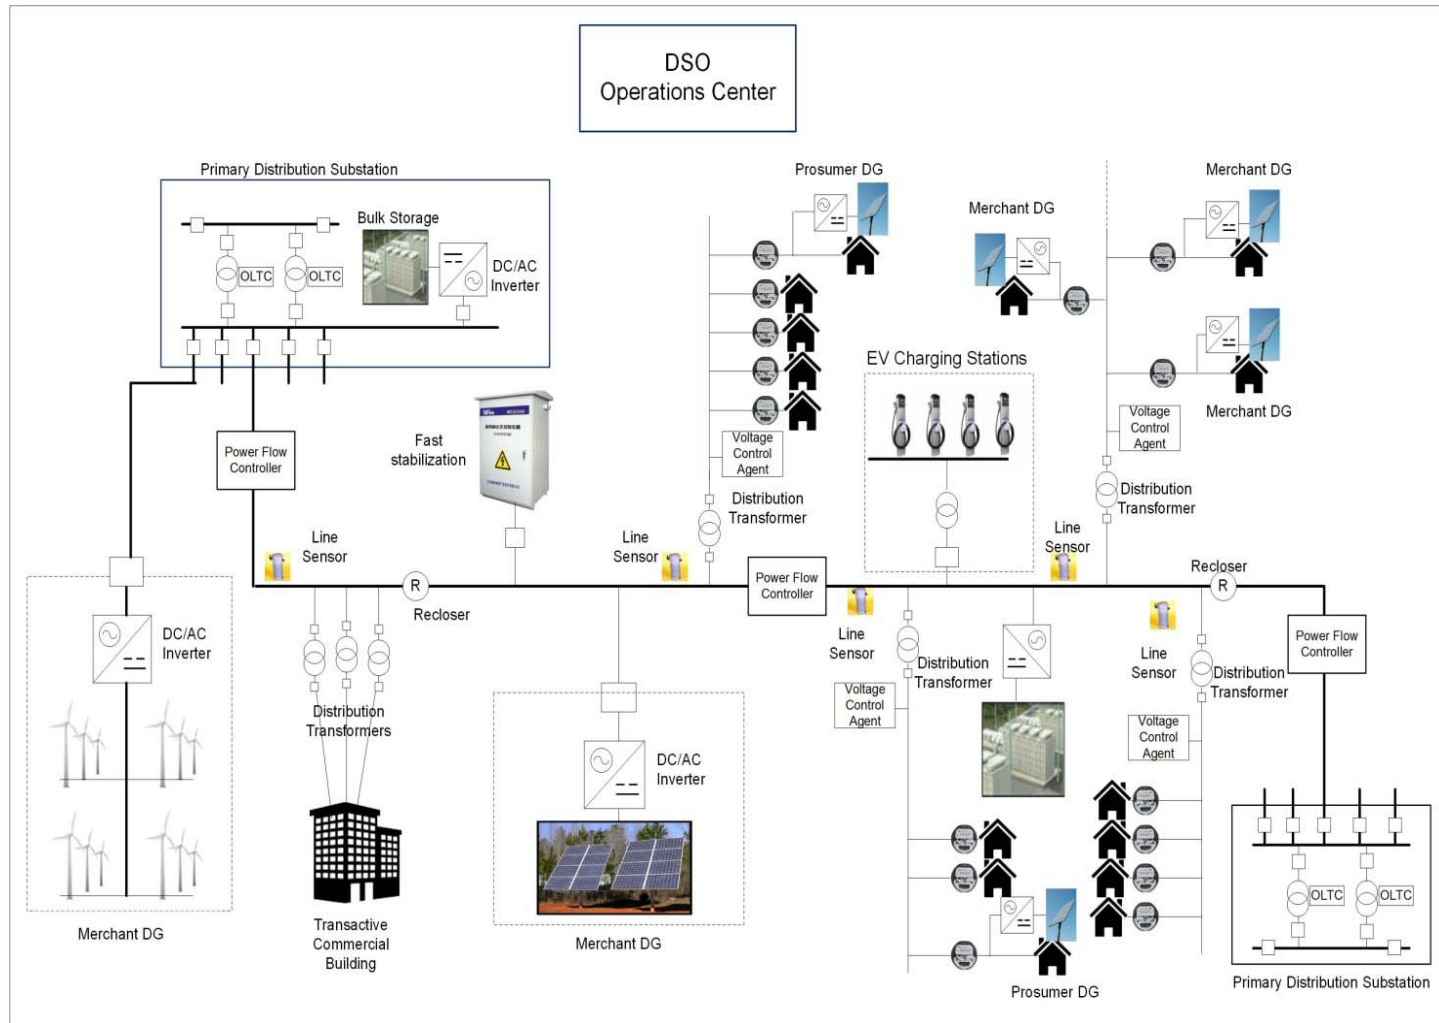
DSO
Operations Center

Primary Distribution Substation

Bulk Storage

OLTC

OLTC

DC/AC Inverter

Power Flow Controller

Fast stabilization

Line Sensor

R

Recloser

Distribution Transformers

Transactive Commercial Building

DC/AC Inverter

Merchant DG

DC/AC Inverter

Merchant DG

Prosumer DG

Voltage Control Agent

Distribution Transformer

Line Sensor

Power Flow Controller

Merchant DG

EV Charging Stations

Line Sensor

Distribution Transformer

Voltage Control Agent

Merchant DG

Merchant DG

Voltage Control Agent

Distribution Transformer

Recloser

R

Line Sensor

Voltage Control Agent

Distribution Transformer

Power Flow Controller

OLTC

OLTC

Primary Distribution Substation

Prosumer DG